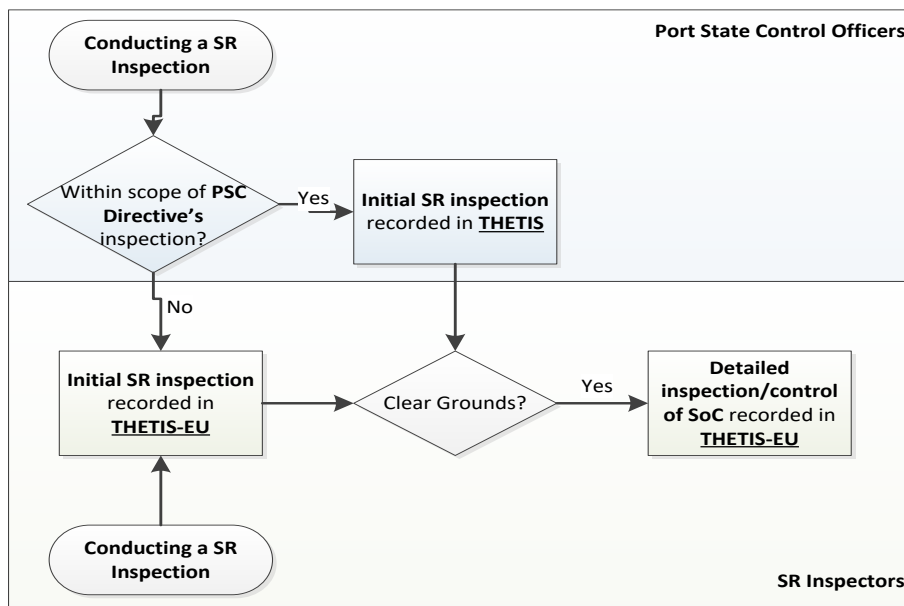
Port State Control Officers

Conducting a SR Inspection

Within scope of PSC Directive's inspection?

Yes

Initial SR inspection recorded in THETIS

No

Initial SR inspection recorded in THETIS-EU

Clear Grounds?

Yes

Detailed inspection/control of SoC recorded in THETIS-EU

Conducting a SR Inspection

SR Inspectors